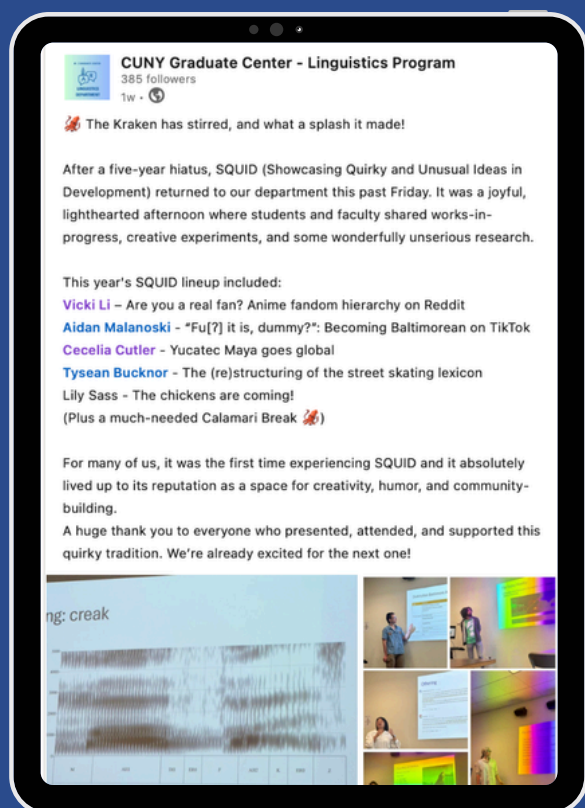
CUNY Graduate Center - Linguistics Program
385 followers
1w •

🦑 The Kraken has stirred, and what a splash it made!

After a five-year hiatus, SQUID (Showcasing Quirky and Unusual Ideas in Development) returned to our department this past Friday. It was a joyful, lighthearted afternoon where students and faculty shared works-in-progress, creative experiments, and some wonderfully unserious research.

This year's SQUID lineup included:
Vicki Li – Are you a real fan? Anime fandom hierarchy on Reddit
Aidan Malanoski - "Fu[ʔ] it is, dummy?": Becoming Baltimorean on TikTok
Cecelia Cutler - Yucatec Maya goes global
Tysean Bucknor - The (re)structuring of the street skating lexicon
Lily Sass - The chickens are coming!
(Plus a much-needed Calamari Break 🦑)

For many of us, it was the first time experiencing SQUID and it absolutely lived up to its reputation as a space for creativity, humor, and community-building.
A huge thank you to everyone who presented, attended, and supported this quirky tradition. We're already excited for the next one!

ng: creak